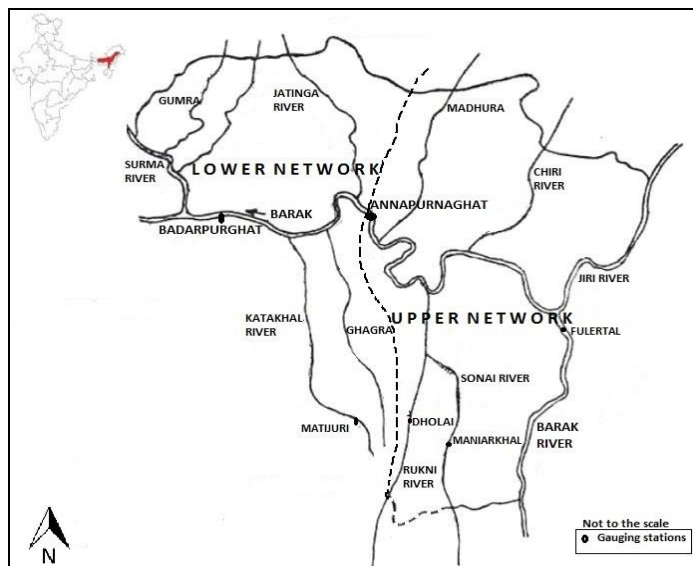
GUMRA
JATINGA RIVER
MADHURA
SURMA RIVER
LOWER NETWORK
CHIRI RIVER
ANNAPURNAGHAT
BARAK
BADARPURGHAT
JIRI RIVER
KATAKHAL RIVER
GHAGRA
UPPER NETWORK
FULERTAL
SONAI RIVER
MATIJURI
DHOLAI
MANIARKHAL
BARAK RIVER
RUKNI RIVER
N
Not to the scale
Gauging stations